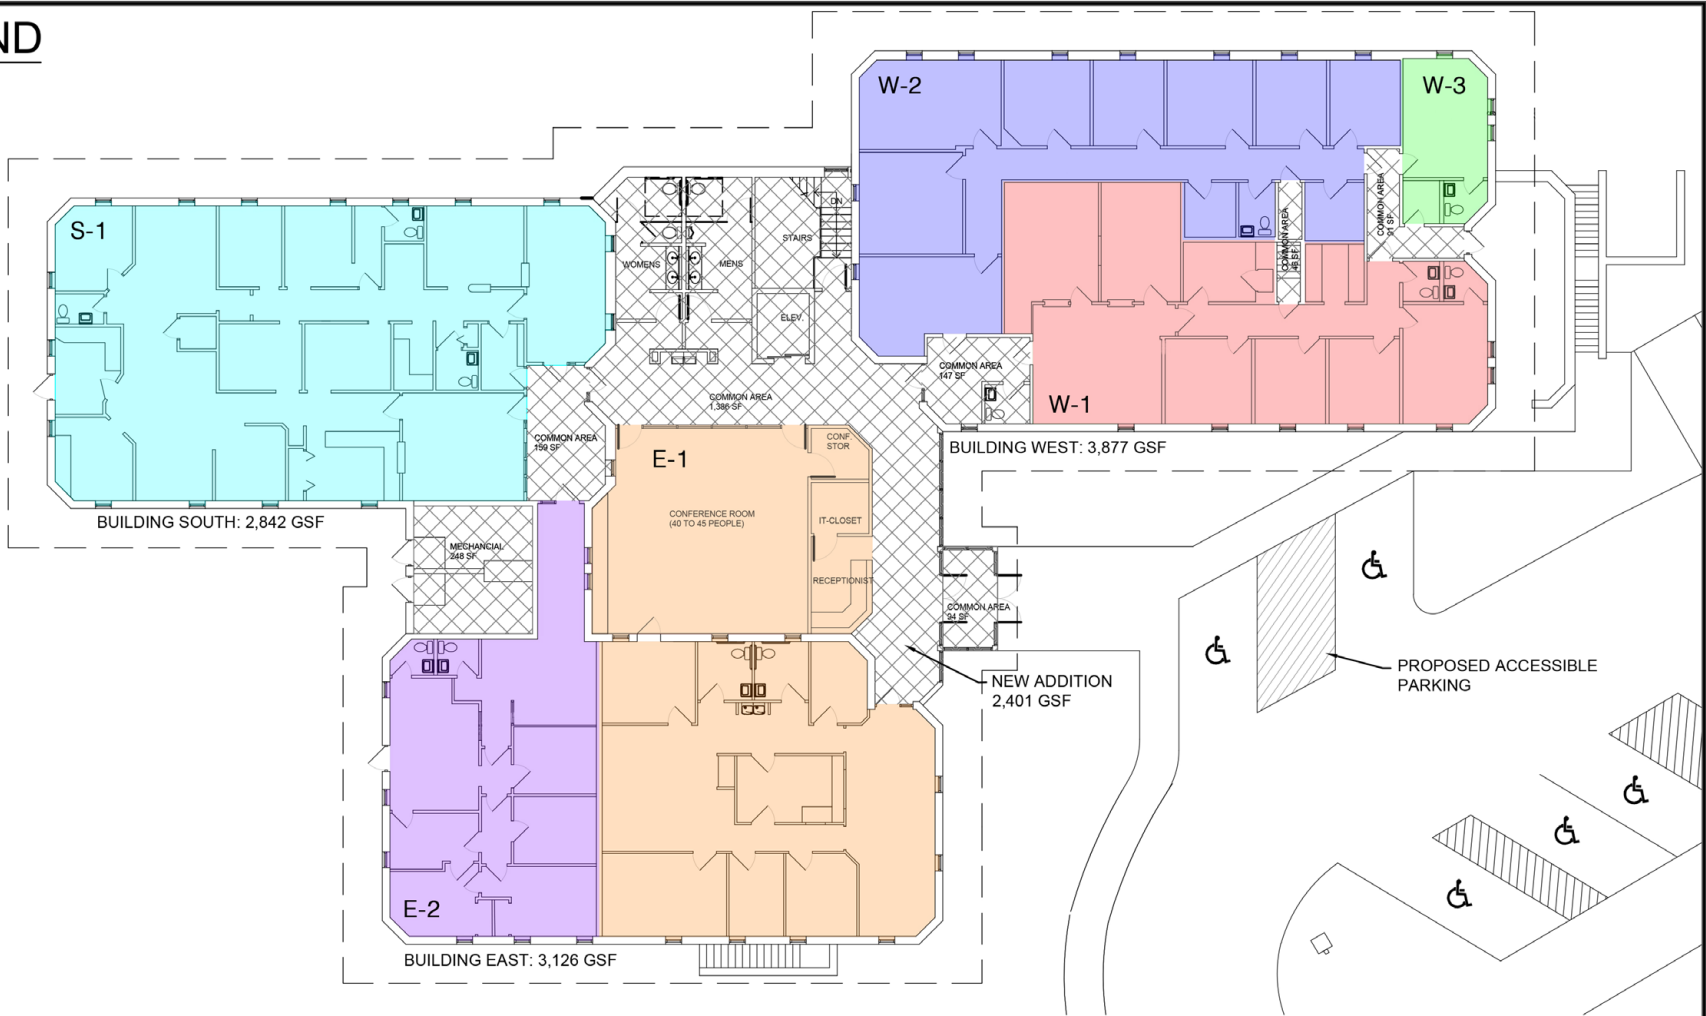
ND

W-2

W-3

S-1

WOMENS

MENS

STAIRS

DN

ELEV.

COMMON AREA 46 SF

COMMON AREA 91 SF

COMMON AREA 1,386 SF

COMMON AREA 147 SF

W-1

COMMON AREA 159 SF

E-1

CONF. STOR

BUILDING WEST: 3,877 GSF

CONFERENCE ROOM (40 TO 45 PEOPLE)

IT-CLOSET

BUILDING SOUTH: 2,842 GSF

MECHANCIAL 248 SF

RECEPTIONIST

COMMON AREA 94 SF

NEW ADDITION 2,401 GSF

PROPOSED ACCESSIBLE PARKING

E-2

BUILDING EAST: 3,126 GSF